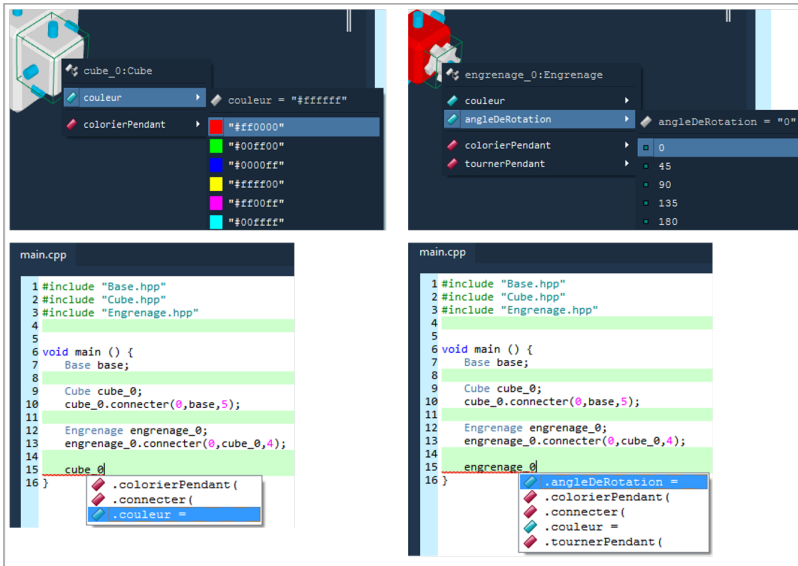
cube_0:Cube
couleur
colorierPendant
couleur = "#ffffff"
"#ff0000"
"#00ff00"
"#0000ff"
"#ffff00"
"#ff00ff"
"#00ffff"

engrenage_0:Engrenage
couleur
angleDeRotation
colorierPendant
tournerPendant
angleDeRotation = "0"
0
45
90
135
180

main.cpp

1 #include "Base.hpp"
2 #include "Cube.hpp"
3 #include "Engrenage.hpp"
4
5
6 void main () {
7 Base base;
8
9 Cube cube_0;
10 cube_0.connecter(0,base,5);
11
12 Engrenage engrenage_0;
13 engrenage_0.connecter(0,cube_0,4);
14
15 cube_0
16 }

.colorierPendant(
.connecter(
.couleur =

main.cpp

1 #include "Base.hpp"
2 #include "Cube.hpp"
3 #include "Engrenage.hpp"
4
5
6 void main () {
7 Base base;
8
9 Cube cube_0;
10 cube_0.connecter(0,base,5);
11
12 Engrenage engrenage_0;
13 engrenage_0.connecter(0,cube_0,4);
14
15 engrenage_0
16 }

.angleDeRotation =
.colorierPendant(
.connecter(
.couleur =
.tournerPendant(